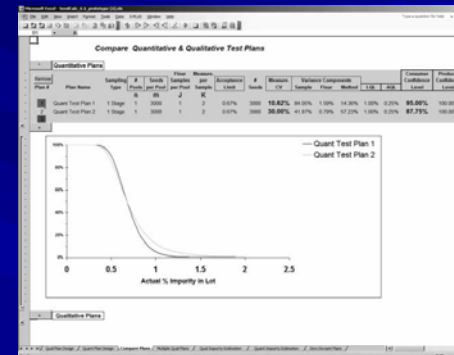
Microsoft Excel - SeedCalc_6.1_prototype [1].xls

Compare Quantitative & Qualitative Test Plans

Quantitative Plans

| Select Plan # | Plan Name | Sampling Type | # Pools | Seeds per Pool | Flour Samples per Pool | Measures per Sample | Acceptance Limit | # Seeds | Measure CV | Sample | Flour | Method | LQL | AQL | Consumer Confidence Level | Producer Confidence Level |
|---|---|---|---|---|---|---|---|---|---|---|---|---|---|---|---|---|
| | | | n | m | j | k | | | | | | | | | | |
| 1 | Quant Test Plan 1 | 1 Stage | 1 | 3000 | 1 | 2 | 0.67% | 3000 | 10.62% | 84.00% | 1.58% | 14.39% | 1.00% | 0.25% | 95.00% | 100.00 |
| 2 | Quant Test Plan 2 | 1 Stage | 1 | 3000 | 1 | 2 | 0.67% | 3000 | 30.00% | 41.87% | 0.79% | 57.33% | 1.00% | 0.25% | 87.75% | 100.00 |

Variance Components

100%
80%
60%
40%
20%
0%

0 0.5 1 1.5 2 2.5

Actual % Impurity in Lot

Quant Test Plan 1
Quant Test Plan 2

Qualitative Plans

Qual Plan Design / Quant Plan Design / Compare Plans / Multiple Qual Plans / Qual Impurity Estimation / Quant Impurity Estimation / Zero Deviant Plans /